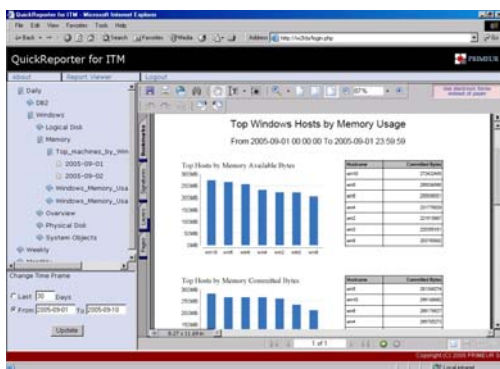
QuickReporter for ITM - Microsoft Internet Explorer

File Edit View Favorites Tools Help

Back Search Favorites Media

Address http://w2k/login.php

QuickReporter for ITM

PRIMEUR

About Report Viewer Logout

Daily
DB2
Windows
Logical Disk
Memory
Top_machines_by_Win
2005-09-01
2005-09-02
Windows_Memory_Usa
Windows_Memory_Usa
Overview
Physical Disk
System Objects
Weekly

Change Time Frame

Last 30 Days

From 2005-09-01 To 2005-09-10

Update

Bookmarks
Signatures
Layers
Pages

87%

Top Windows Hosts by Memory Usage

From 2005-09-01 00:00:00 To 2005-09-01 23:59:59

Top Hosts by Memory Available Bytes

| Hostname | Committed Bytes |
|---|---|
| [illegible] | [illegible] |
| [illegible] | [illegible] |
| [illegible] | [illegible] |
| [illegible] | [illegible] |
| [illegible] | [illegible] |
| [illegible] | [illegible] |
| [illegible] | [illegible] |
| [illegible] | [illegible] |

Top Hosts by Memory Committed Bytes

| Hostname | Committed Bytes |
|---|---|
| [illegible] | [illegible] |
| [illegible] | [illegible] |
| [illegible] | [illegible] |
| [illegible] | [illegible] |
| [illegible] | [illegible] |

1 of 1

Copyright (C) 2005 PRIMEUR

Local intranet